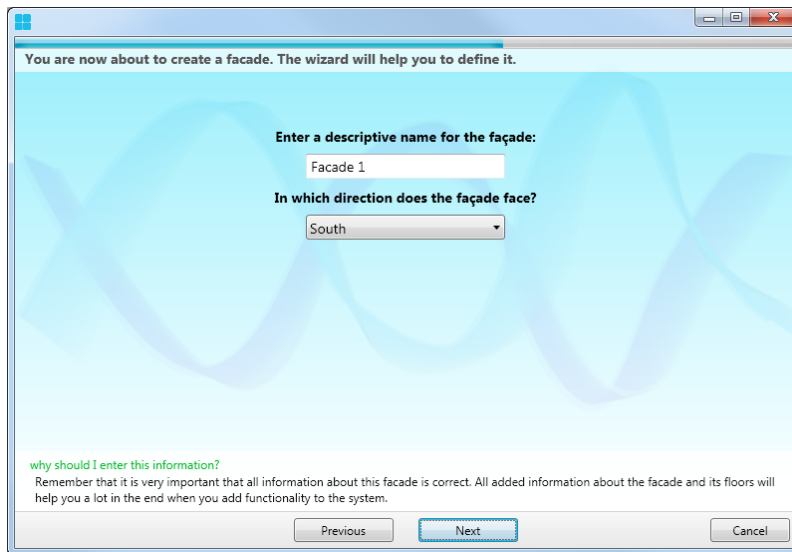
You are now about to create a facade. The wizard will help you to define it.

Enter a descriptive name for the façade:

Facade 1

In which direction does the façade face?

South

why should I enter this information?

Remember that it is very important that all information about this facade is correct. All added information about the facade and its floors will help you a lot in the end when you add functionality to the system.

Previous

Next

Cancel